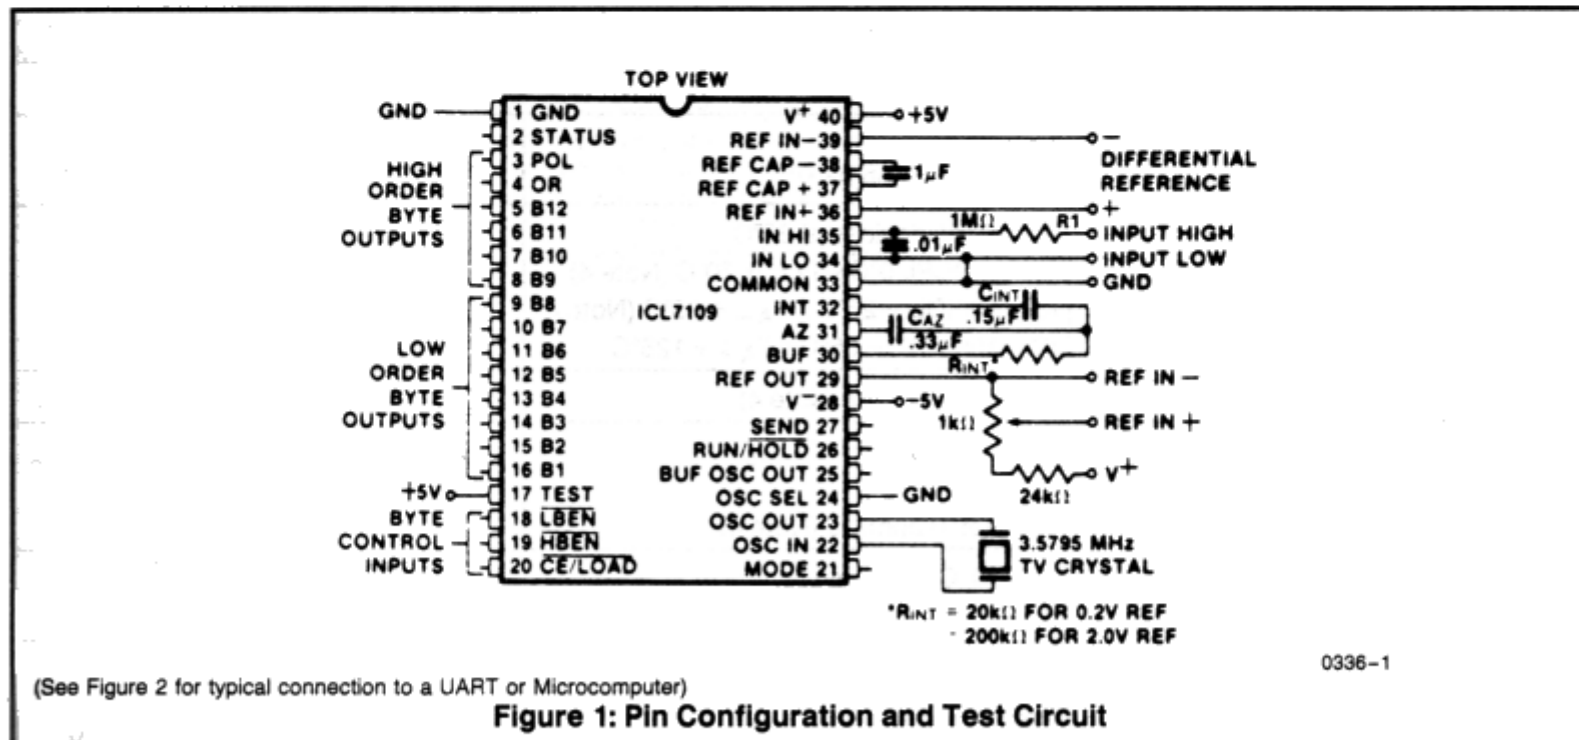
TOP VIEW

GND
1 GND
2 STATUS
HIGH ORDER BYTE OUTPUTS
3 POL
4 OR
5 B12
6 B11
7 B10
8 B9
LOW ORDER BYTE OUTPUTS
9 B8
10 B7
11 B6
12 B5
13 B4
14 B3
15 B2
16 B1
+5V
17 TEST
BYTE CONTROL INPUTS
18 $\overline{LBEN}$
19 $\overline{HBEN}$
20 $\overline{CE}/\overline{LOAD}$

ICL7109

$V^+$ 40
REF IN− 39
REF CAP − 38
REF CAP + 37
REF IN+ 36
IN HI 35
IN LO 34
COMMON 33
INT 32
AZ 31
BUF 30
REF OUT 29
$V^-$ 28
SEND 27
RUN/$\overline{HOLD}$ 26
BUF OSC OUT 25
OSC SEL 24
OSC OUT 23
OSC IN 22
MODE 21

+5V
−
DIFFERENTIAL REFERENCE
+
1μF
1MΩ
R1
INPUT HIGH
.01μF
INPUT LOW
GND
$C_{INT}$
.15μF
$C_{AZ}$
.33μF
$R_{INT}$*
REF IN −
−5V
1kΩ
REF IN +
$V^+$
24kΩ
GND
3.5795 MHz TV CRYSTAL

*$R_{INT}$ = 20kΩ FOR 0.2V REF
200kΩ FOR 2.0V REF

0336−1

(See Figure 2 for typical connection to a UART or Microcomputer)

Figure 1: Pin Configuration and Test Circuit